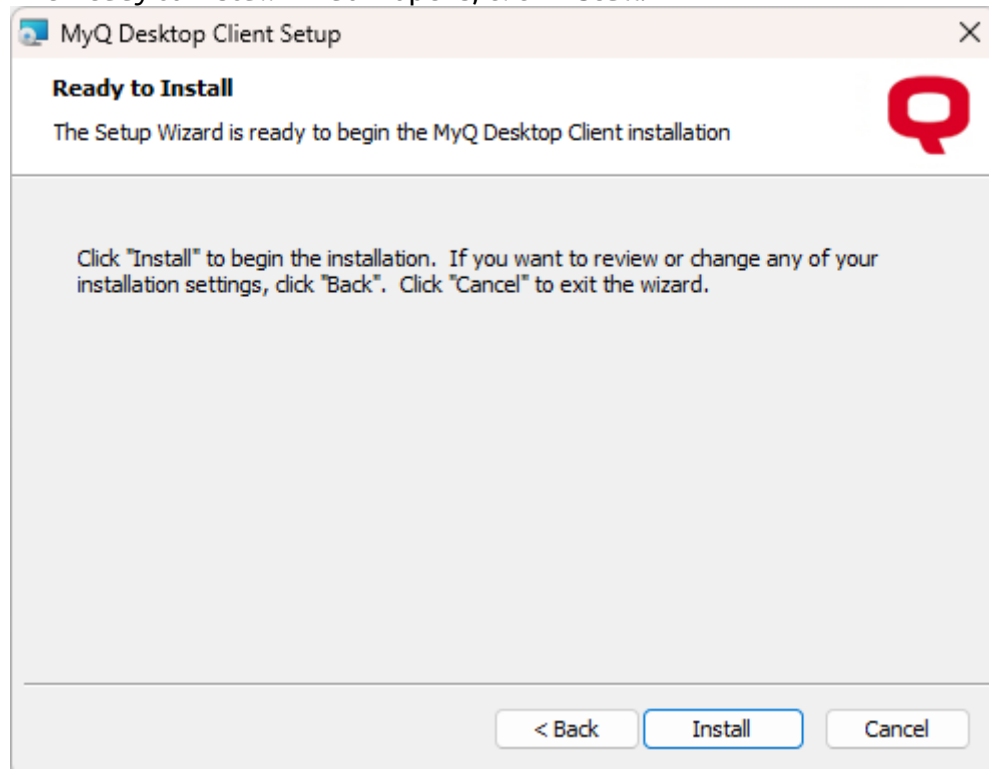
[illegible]

MyQ Desktop Client Setup

×

Ready to Install

The Setup Wizard is ready to begin the MyQ Desktop Client installation

Q

Click "Install" to begin the installation. If you want to review or change any of your installation settings, click "Back". Click "Cancel" to exit the wizard.

< Back

Install

Cancel